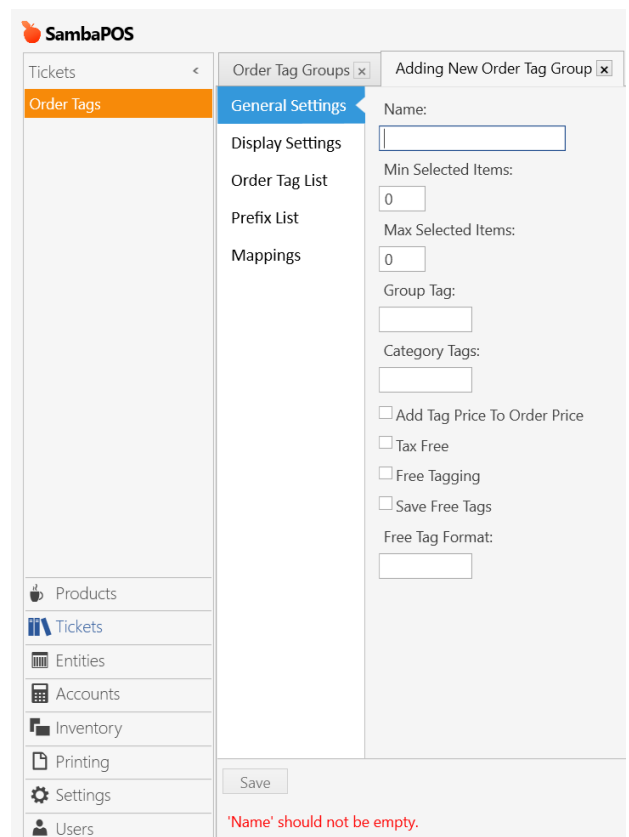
SambaPOS

Tickets <
Order Tags

Order Tag Groups ×
Adding New Order Tag Group ×

General Settings
Display Settings
Order Tag List
Prefix List
Mappings

Name:

Min Selected Items:
0
Max Selected Items:
0
Group Tag:

Category Tags:

Add Tag Price To Order Price
Tax Free
Free Tagging
Save Free Tags
Free Tag Format:

Products
Tickets
Entities
Accounts
Inventory
Printing
Settings
Users

Save
'Name' should not be empty.